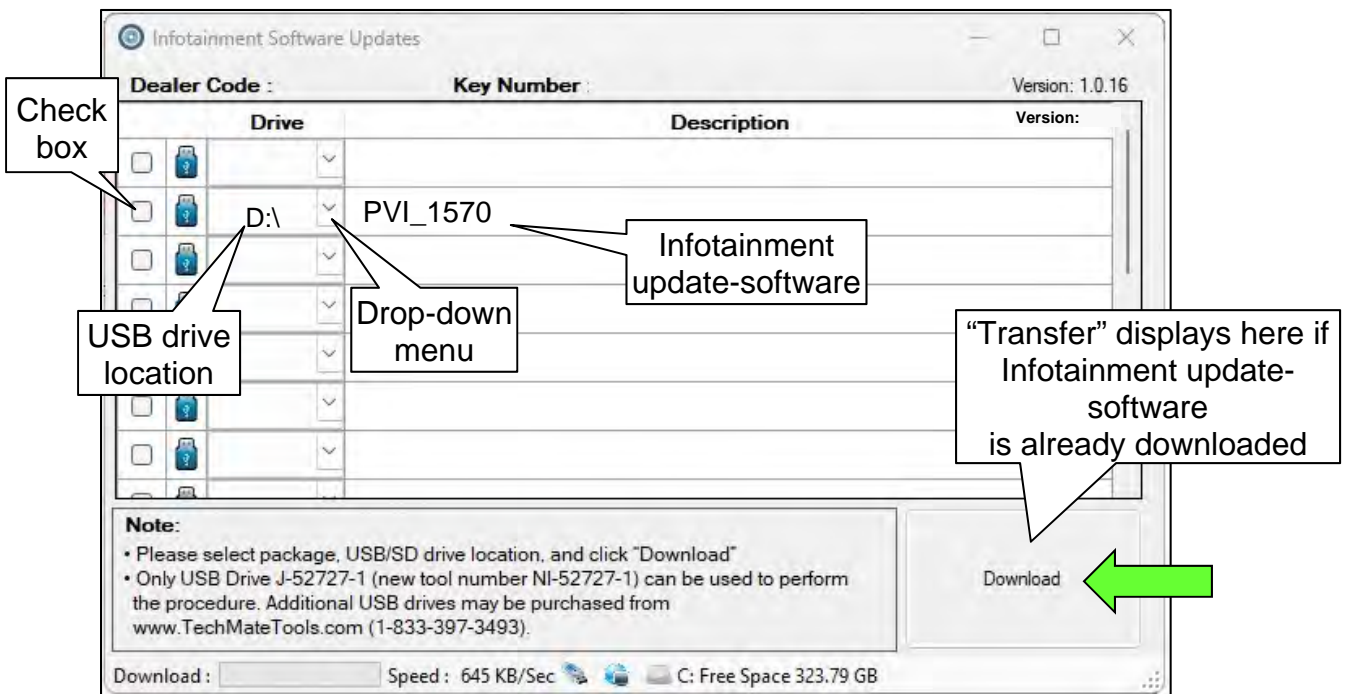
Infotainment Software Updates

Dealer Code :

Key Number :

Version: 1.0.16

Check box

| Drive | Description | Version: |
|---|---|---|
| | | |
| D:\ | PVI_1570 | |
| | | |
| | | |
| | | |
| | | |
| | | |

Infotainment update-software

Drop-down menu

USB drive location

"Transfer" displays here if Infotainment update-software is already downloaded

Note:
• Please select package, USB/SD drive location, and click "Download"
• Only USB Drive J-52727-1 (new tool number NI-52727-1) can be used to perform the procedure. Additional USB drives may be purchased from www.TechMateTools.com (1-833-397-3493).

Download

Download :

Speed : 645 KB/Sec

C: Free Space 323.79 GB